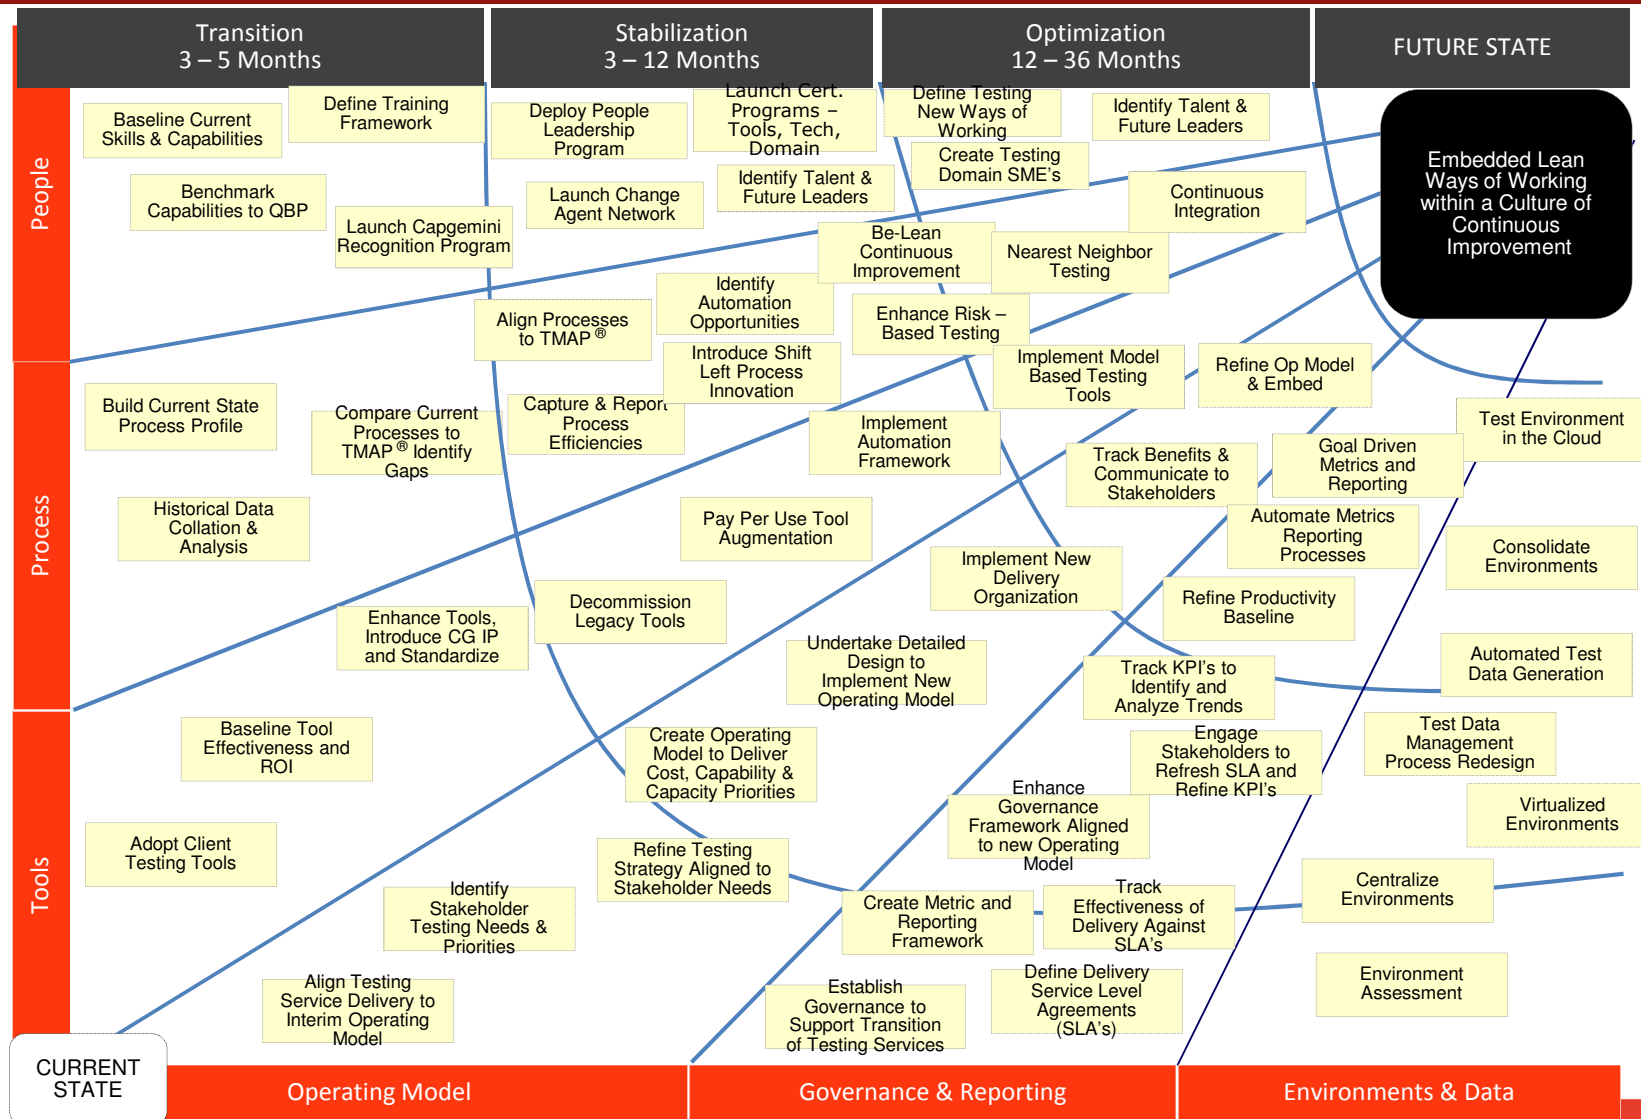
Transition
3 – 5 Months

Stabilization
3 – 12 Months

Optimization
12 – 36 Months

FUTURE STATE

People

Process

Tools

Baseline Current Skills & Capabilities

Define Training Framework

Deploy People Leadership Program

Launch Cert. Programs – Tools, Tech, Domain

Define Testing New Ways of Working

Identify Talent & Future Leaders

Embedded Lean Ways of Working within a Culture of Continuous Improvement

Create Testing Domain SME's

Benchmark Capabilities to QBP

Launch Change Agent Network

Identify Talent & Future Leaders

Continuous Integration

Launch Capgemini Recognition Program

Be-Lean Continuous Improvement

Nearest Neighbor Testing

Identify Automation Opportunities

Align Processes to TMAP ®

Enhance Risk – Based Testing

Introduce Shift Left Process Innovation

Implement Model Based Testing Tools

Refine Op Model & Embed

Build Current State Process Profile

Compare Current Processes to TMAP ® Identify Gaps

Capture & Report Process Efficiencies

Implement Automation Framework

Test Environment in the Cloud

Track Benefits & Communicate to Stakeholders

Goal Driven Metrics and Reporting

Historical Data Collation & Analysis

Pay Per Use Tool Augmentation

Automate Metrics Reporting Processes

Consolidate Environments

Implement New Delivery Organization

Refine Productivity Baseline

Enhance Tools, Introduce CG IP and Standardize

Decommission Legacy Tools

Undertake Detailed Design to Implement New Operating Model

Track KPI's to Identify and Analyze Trends

Automated Test Data Generation

Baseline Tool Effectiveness and ROI

Create Operating Model to Deliver Cost, Capability & Capacity Priorities

Engage Stakeholders to Refresh SLA and Refine KPI's

Test Data Management Process Redesign

Enhance Governance Framework Aligned to new Operating Model

Virtualized Environments

Adopt Client Testing Tools

Refine Testing Strategy Aligned to Stakeholder Needs

Identify Stakeholder Testing Needs & Priorities

Create Metric and Reporting Framework

Track Effectiveness of Delivery Against SLA's

Centralize Environments

Align Testing Service Delivery to Interim Operating Model

Establish Governance to Support Transition of Testing Services

Define Delivery Service Level Agreements (SLA's)

Environment Assessment

CURRENT STATE

Operating Model

Governance & Reporting

Environments & Data